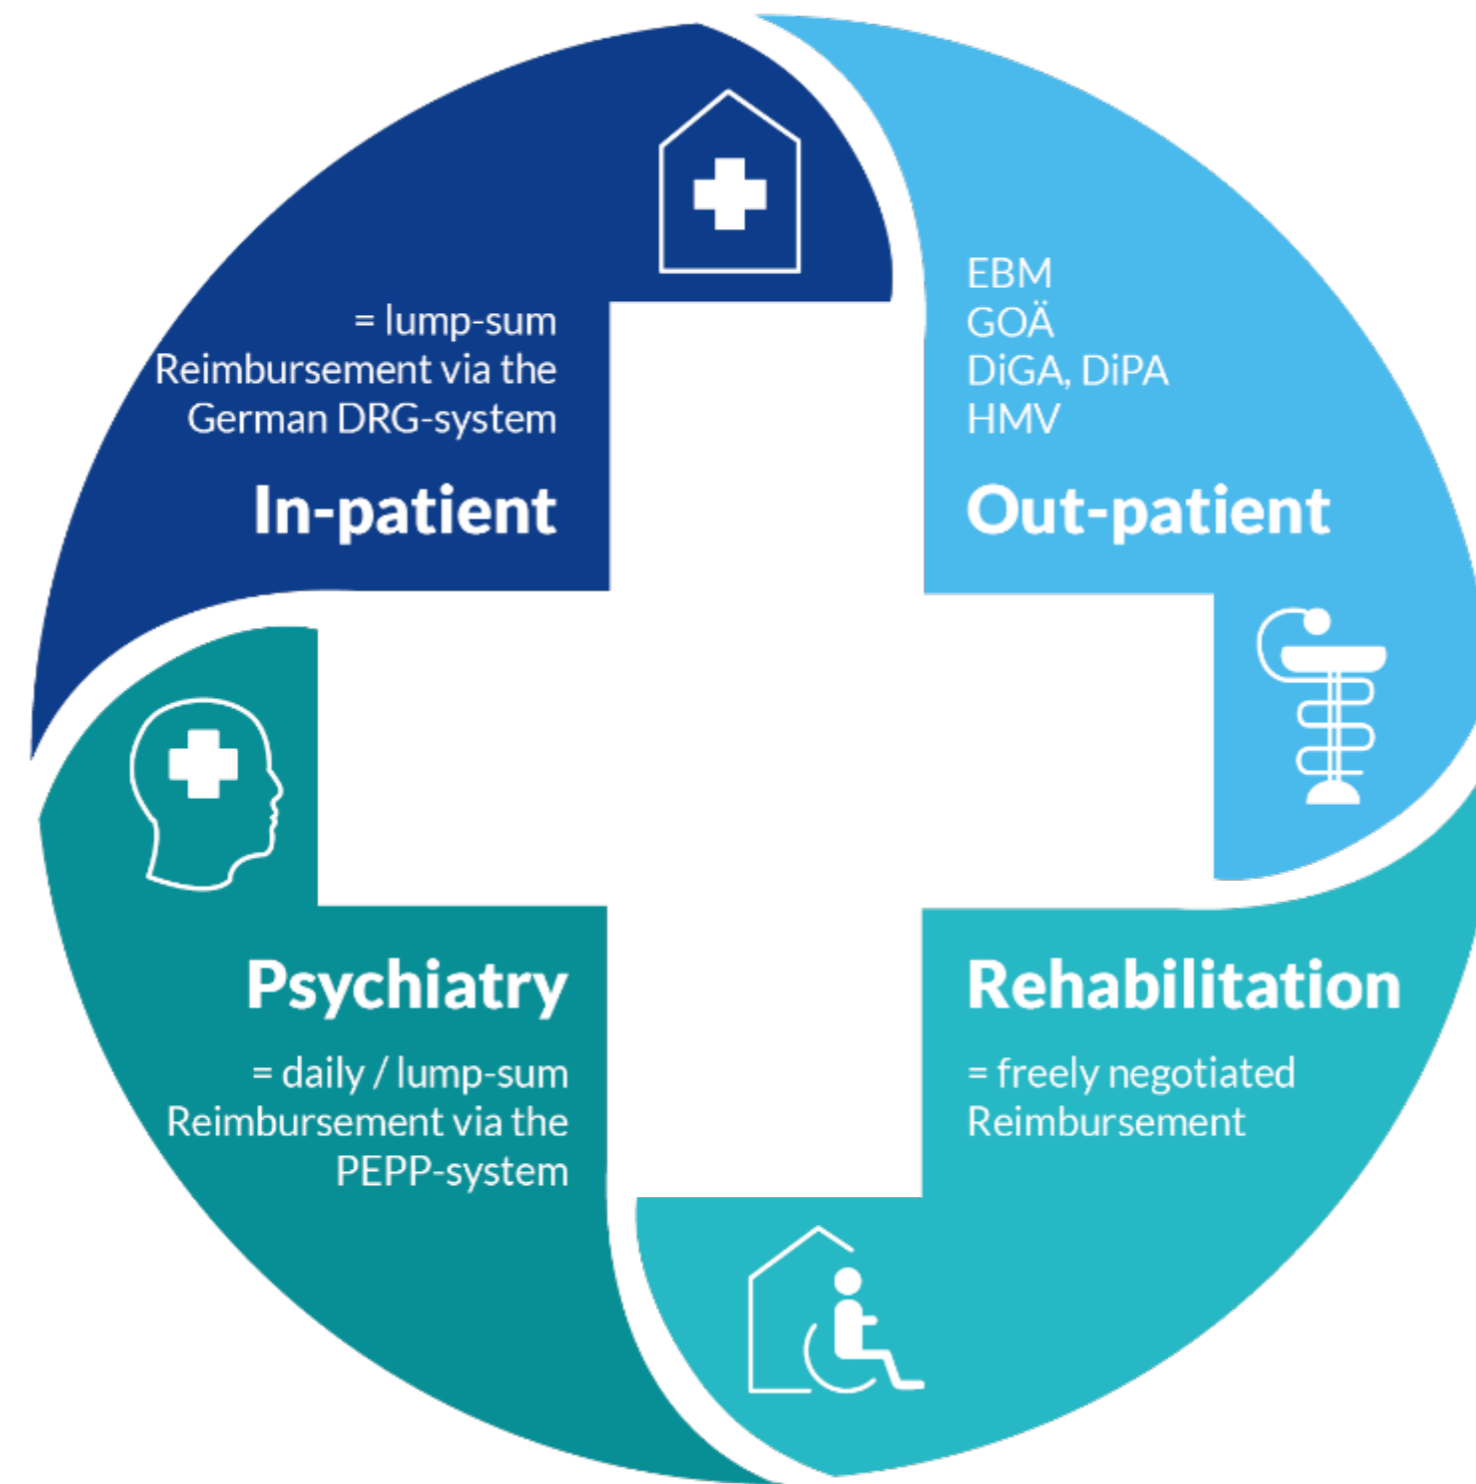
= lump-sum Reimbursement via the German DRG-system

In-patient

EBM
GOÄ
DiGA, DiPA
HMV

Out-patient

Psychiatry

= daily / lump-sum Reimbursement via the PEPP-system

Rehabilitation

= freely negotiated Reimbursement